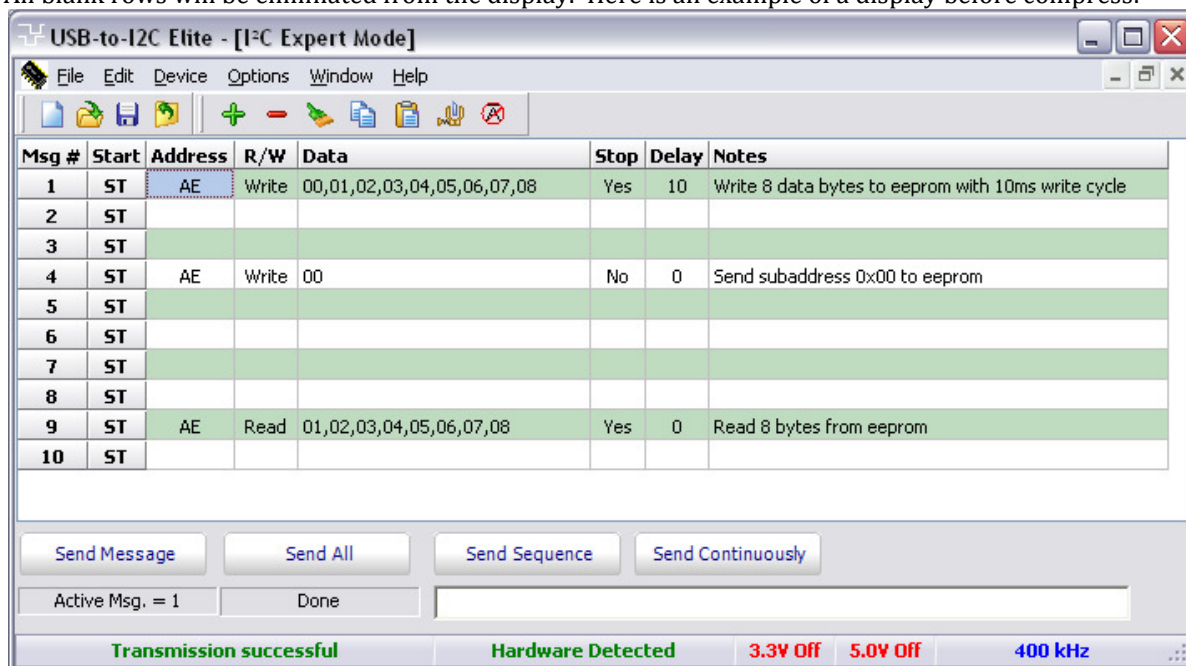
USB-to-I2C Elite - [I²C Expert Mode]

File Edit Device Options Window Help

| Msg # | Start | Address | R/W | Data | Stop | Delay | Notes |
|---|---|---|---|---|---|---|---|
| 1 | ST | AE | Write | 00,01,02,03,04,05,06,07,08 | Yes | 10 | Write 8 data bytes to eeprom with 10ms write cycle |
| 2 | ST | | | | | | |
| 3 | ST | | | | | | |
| 4 | ST | AE | Write | 00 | No | 0 | Send subaddress 0x00 to eeprom |
| 5 | ST | | | | | | |
| 6 | ST | | | | | | |
| 7 | ST | | | | | | |
| 8 | ST | | | | | | |
| 9 | ST | AE | Read | 01,02,03,04,05,06,07,08 | Yes | 0 | Read 8 bytes from eeprom |
| 10 | ST | | | | | | |

Send Message Send All Send Sequence Send Continuously

Active Msg. = 1 Done

Transmission successful Hardware Detected 3.3V Off 5.0V Off 400 kHz